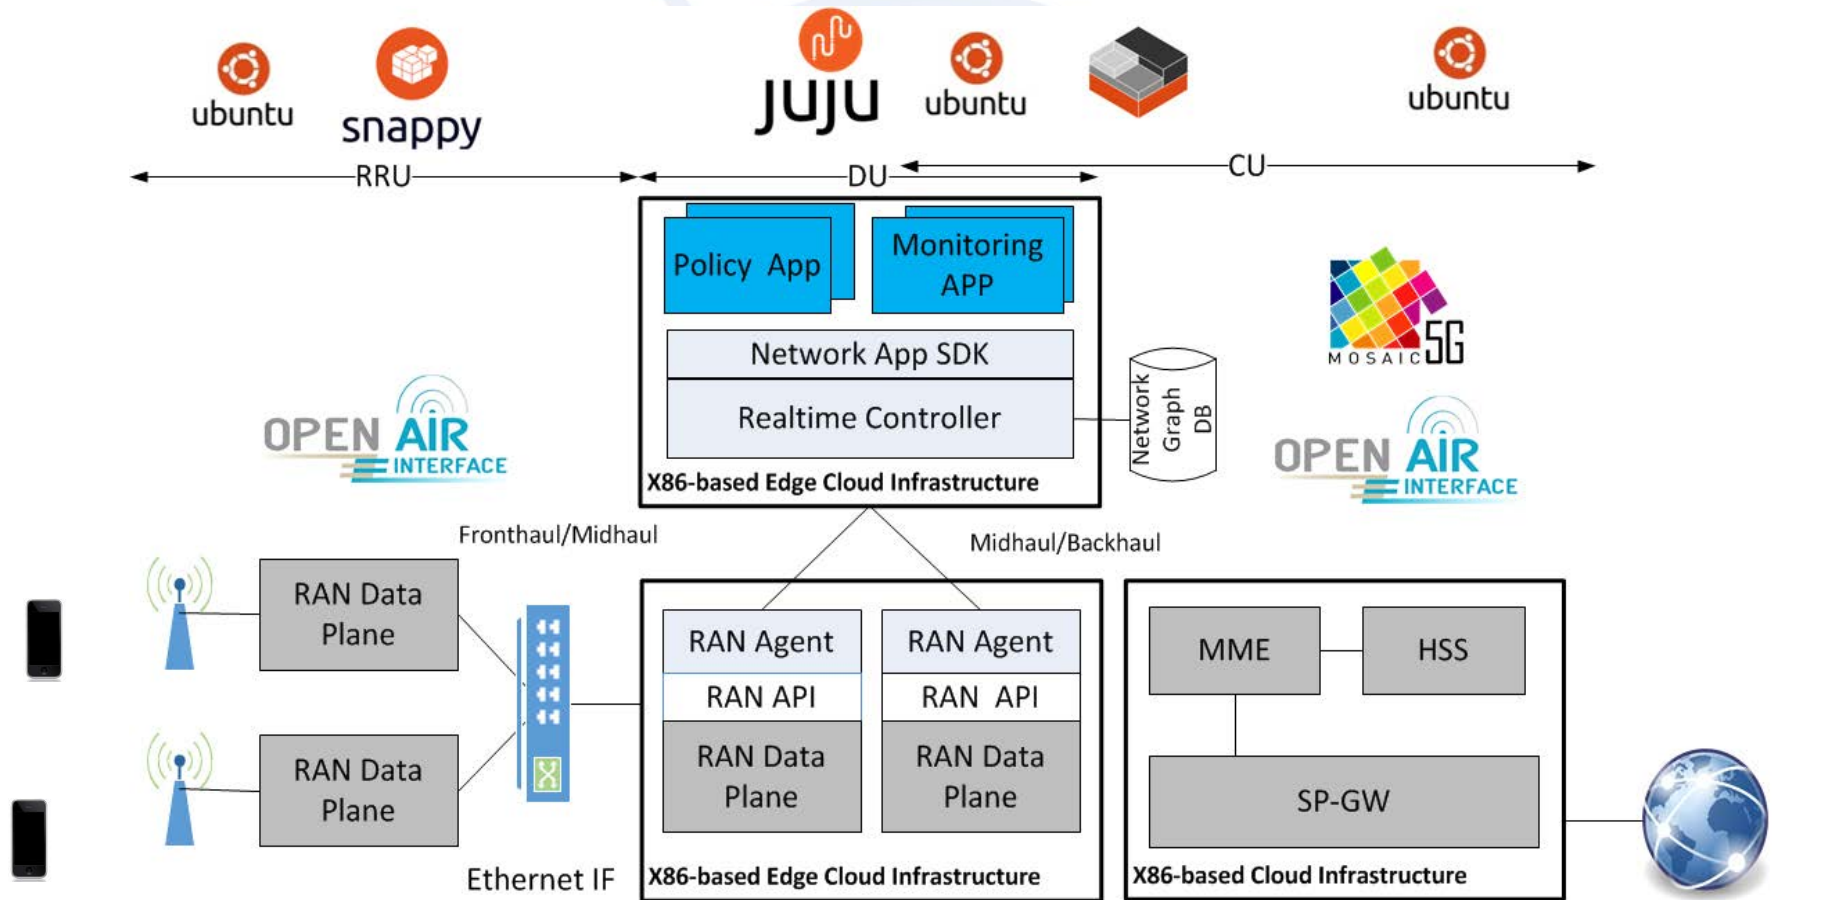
ubuntu

snappy

JUJU

ubuntu

ubuntu

RRU

DU

CU

Policy App

Monitoring APP

Network App SDK

Realtime Controller

X86-based Edge Cloud Infrastructure

Network Graph DB

MOSAIC 5G

OPEN AIR INTERFACE

OPEN AIR INTERFACE

Fronthaul/Midhaul

Midhaul/Backhaul

RAN Data Plane

RAN Data Plane

RAN Agent

RAN API

RAN Data Plane

RAN Agent

RAN API

RAN Data Plane

X86-based Edge Cloud Infrastructure

MME

HSS

SP-GW

X86-based Cloud Infrastructure

Ethernet IF